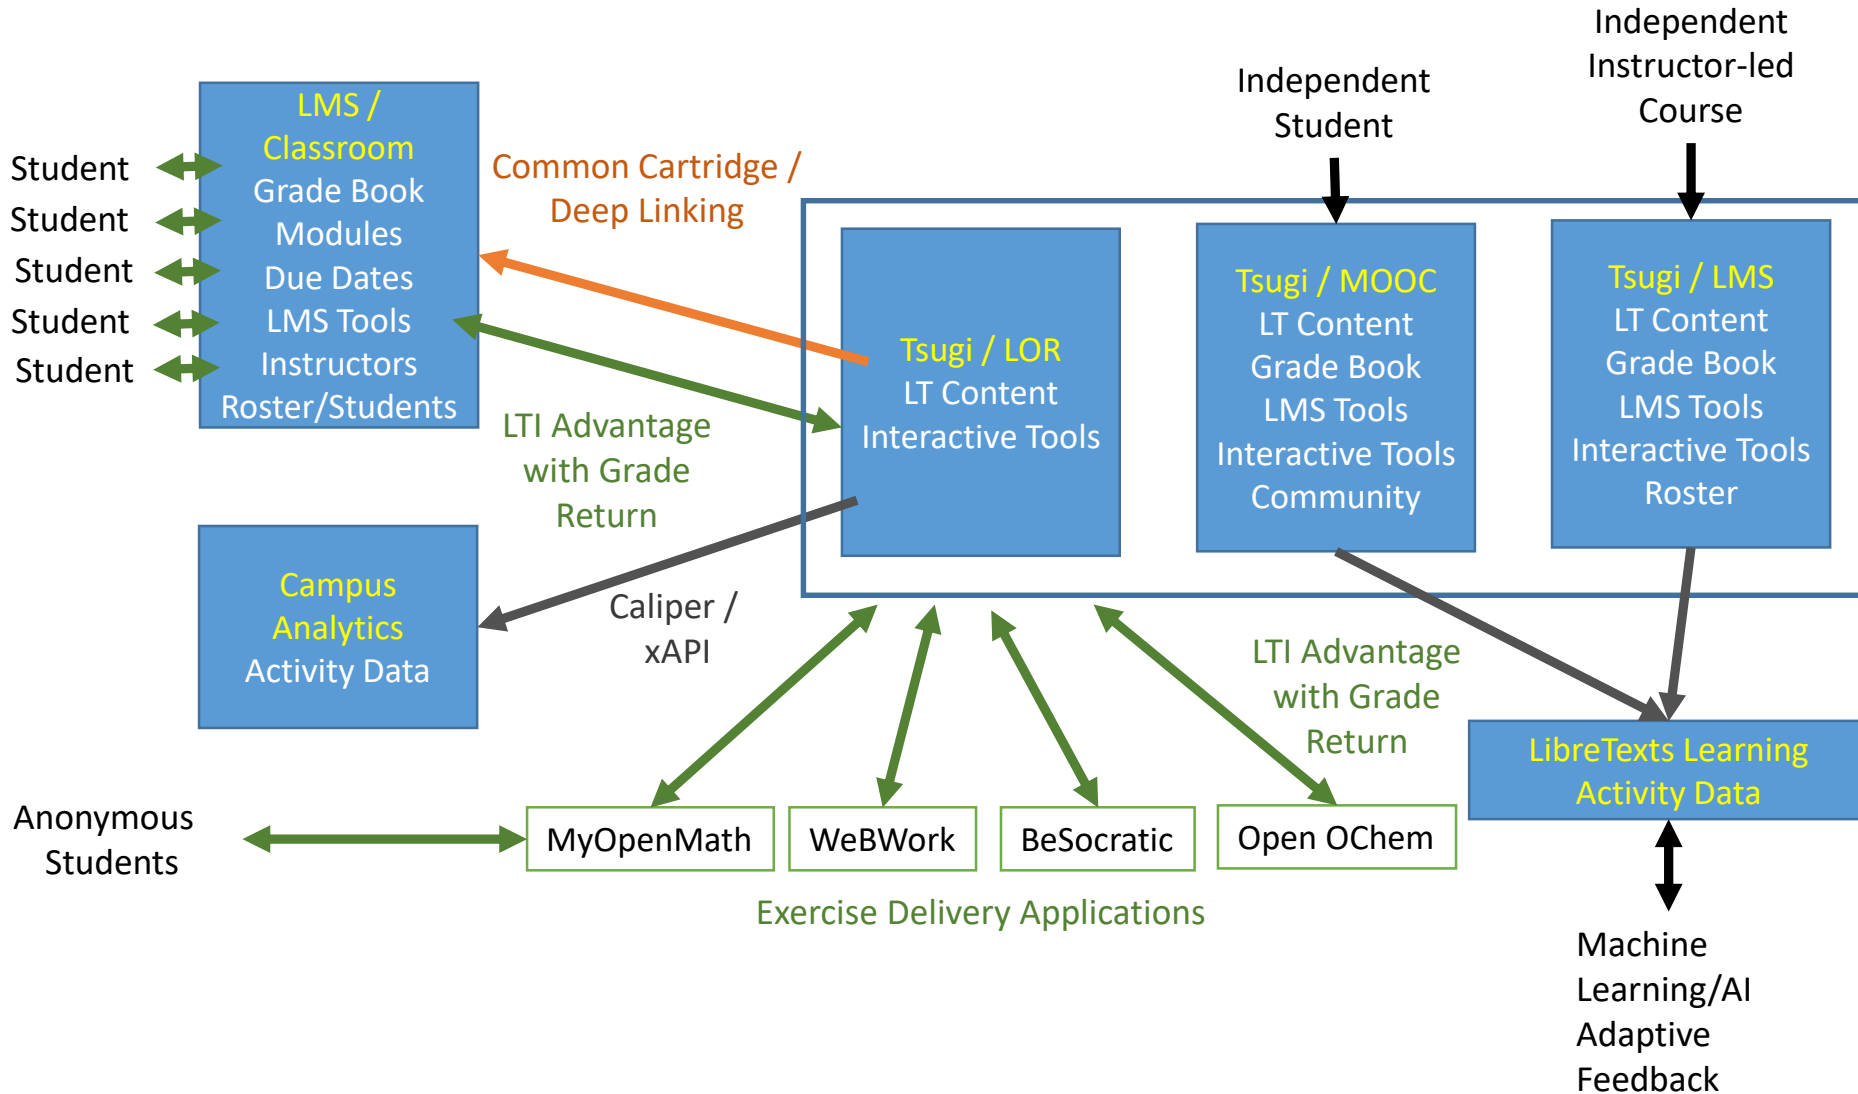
Student
Student
Student
Student
Student

LMS / Classroom
Grade Book
Modules
Due Dates
LMS Tools
Instructors
Roster/Students

Common Cartridge / Deep Linking

Independent Student

Independent Instructor-led Course

Tsugi / LOR
LT Content
Interactive Tools

Tsugi / MOOC
LT Content
Grade Book
LMS Tools
Interactive Tools
Community

Tsugi / LMS
LT Content
Grade Book
LMS Tools
Interactive Tools
Roster

LTI Advantage with Grade Return

Campus Analytics
Activity Data

Caliper / xAPI

LTI Advantage with Grade Return

LibreTexts Learning Activity Data

Anonymous Students

MyOpenMath
WeBWork
BeSocratic
Open OChem

Exercise Delivery Applications

Machine Learning/AI
Adaptive Feedback